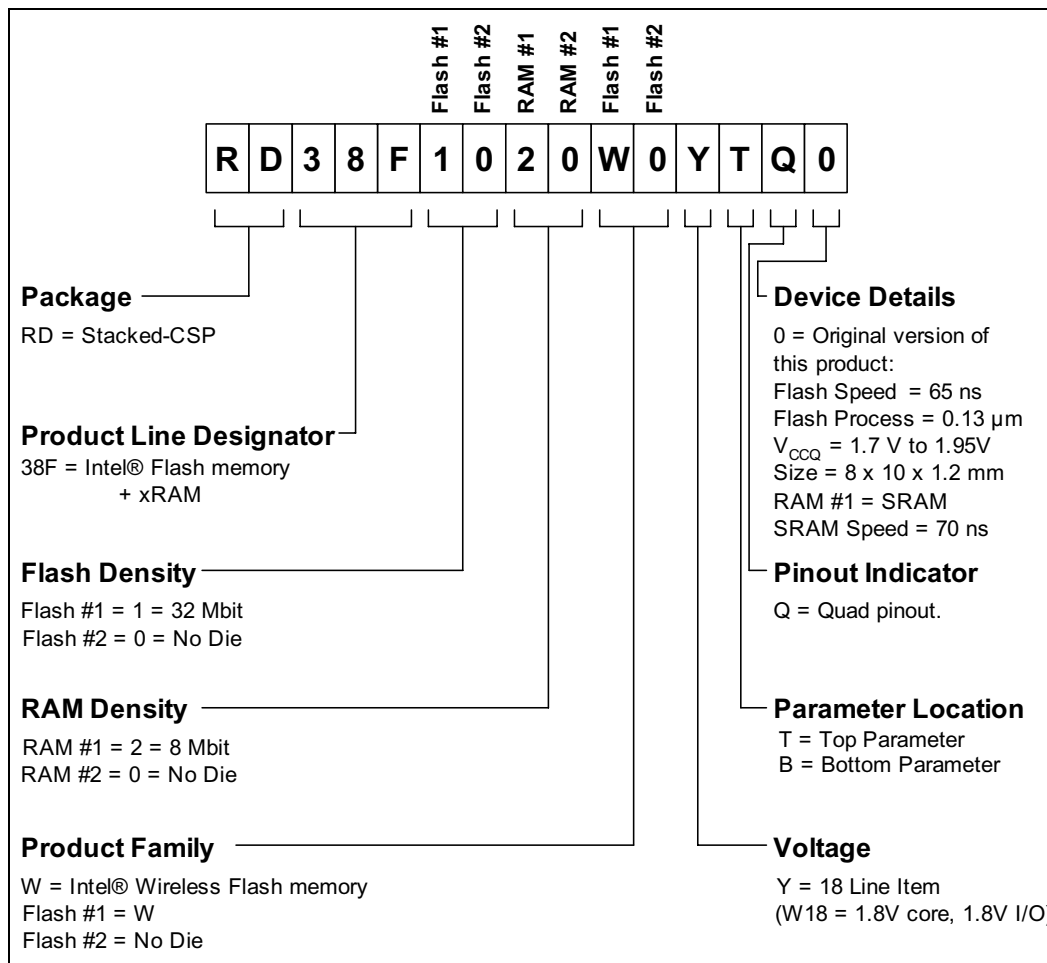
Flash #1 | Flash #2 | RAM #1 | RAM #2 | Flash #1 | Flash #2

| R | D | 3 | 8 | F | 1 | 0 | 2 | 0 | W | 0 | Y | T | Q | 0 |
|---|---|---|---|---|---|---|---|---|---|---|---|---|---|---|

**Package**
RD = Stacked-CSP

**Product Line Designator**
38F = Intel® Flash memory + xRAM

**Flash Density**
Flash #1 = 1 = 32 Mbit
Flash #2 = 0 = No Die

**RAM Density**
RAM #1 = 2 = 8 Mbit
RAM #2 = 0 = No Die

**Product Family**
W = Intel® Wireless Flash memory
Flash #1 = W
Flash #2 = No Die

**Device Details**
0 = Original version of this product:
Flash Speed = 65 ns
Flash Process = 0.13 µm
$V_{CCQ}$ = 1.7 V to 1.95V
Size = 8 x 10 x 1.2 mm
RAM #1 = SRAM
SRAM Speed = 70 ns

**Pinout Indicator**
Q = Quad pinout.

**Parameter Location**
T = Top Parameter
B = Bottom Parameter

**Voltage**
Y = 18 Line Item
(W18 = 1.8V core, 1.8V I/O)